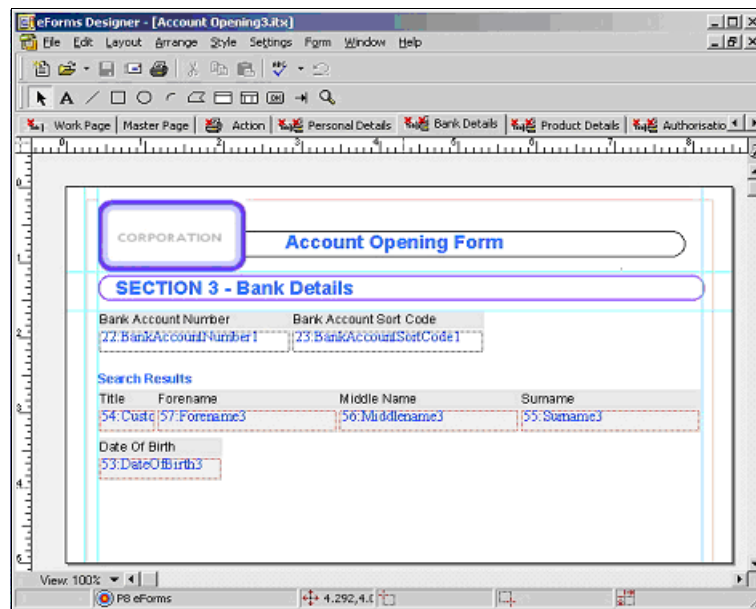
eForms Designer - [Account Opening3.itx]

File Edit Layout Arrange Style Settings Form Window Help

Work Page | Master Page | Action | Personal Details | Bank Details | Product Details | Authorisatio

0 1 2 3 4 5 6 7 8

CORPORATION

Account Opening Form

SECTION 3 - Bank Details

Bank Account Number
22:BankAccountNumber1

Bank Account Sort Code
23:BankAccountSortCode1

Search Results

| Title | Forename | Middle Name | Surname |
|---|---|---|---|
| 54:Custc | 57:Forename3 | 56:Middlename3 | 55:Surname3 |

Date Of Birth
53:DateOfBirth3

View: 100%

P8 eForms

4.292,4.0